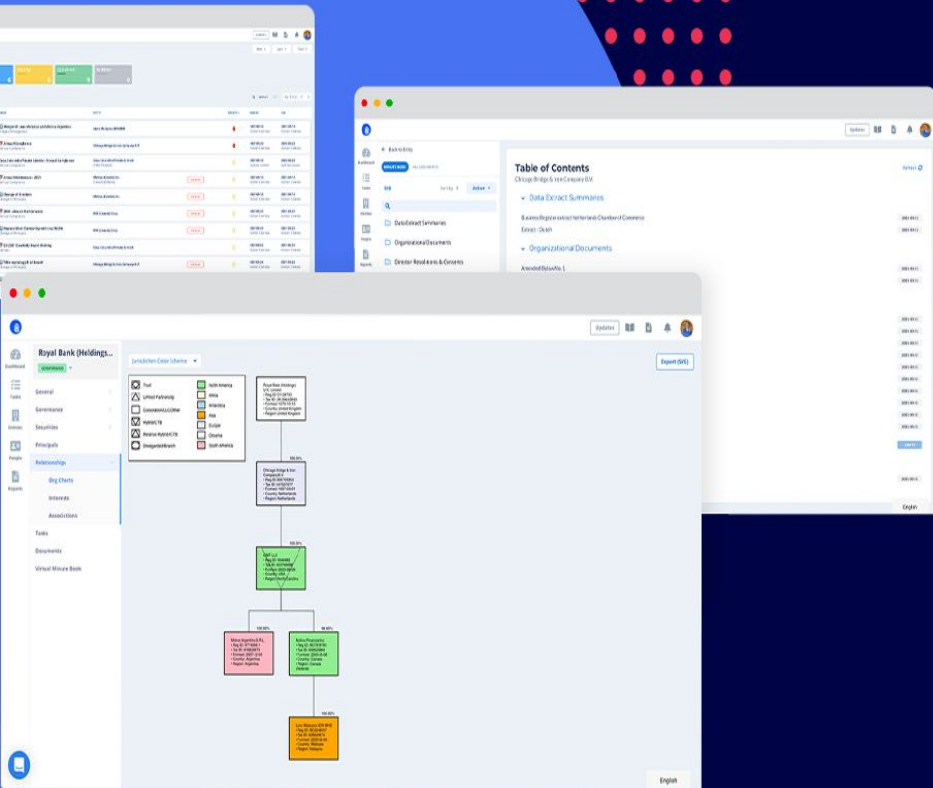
Table of Contents
Chicago Bridge & Iron Company B.V.

Data Extract Summaries

Organizational Documents

Data Extract Summaries

Organizational Documents

Director Resolutions & Consents

Updates

Dashboard

Royal Bank (Holdings...

General

Governance

Securities

Principals

Relationships

Org Charts

Interests

Associations

Tasks

Documents

Virtual Minute Book

Jurisdiction Color Scheme

Export (SVG)

Trust

Limited Partnership

Corporation/LLC/Other

Hybrid/CTB

Reverse Hybrid/CTB

Disregarded/Branch

North America

Africa

Antarctica

Asia

Europe

Oceania

South America

100.00%

100.00%

100.00%

100.00%

100.00%

English

English